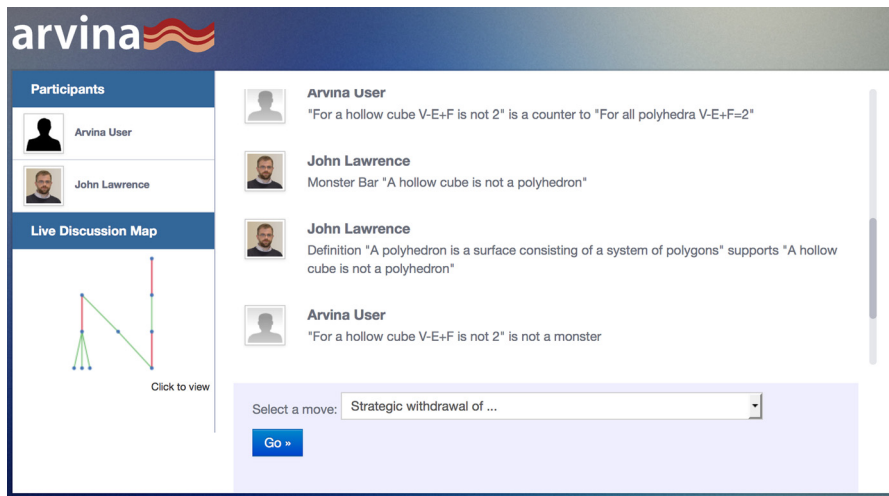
arvina

Participants

Arvina User

John Lawrence

Live Discussion Map

Click to view

Arvina User
"For a hollow cube V-E+F is not 2" is a counter to "For all polyhedra V-E+F=2"

John Lawrence
Monster Bar "A hollow cube is not a polyhedron"

John Lawrence
Definition "A polyhedron is a surface consisting of a system of polygons" supports "A hollow cube is not a polyhedron"

Arvina User
"For a hollow cube V-E+F is not 2" is not a monster

Select a move: Strategic withdrawal of ...

Go »